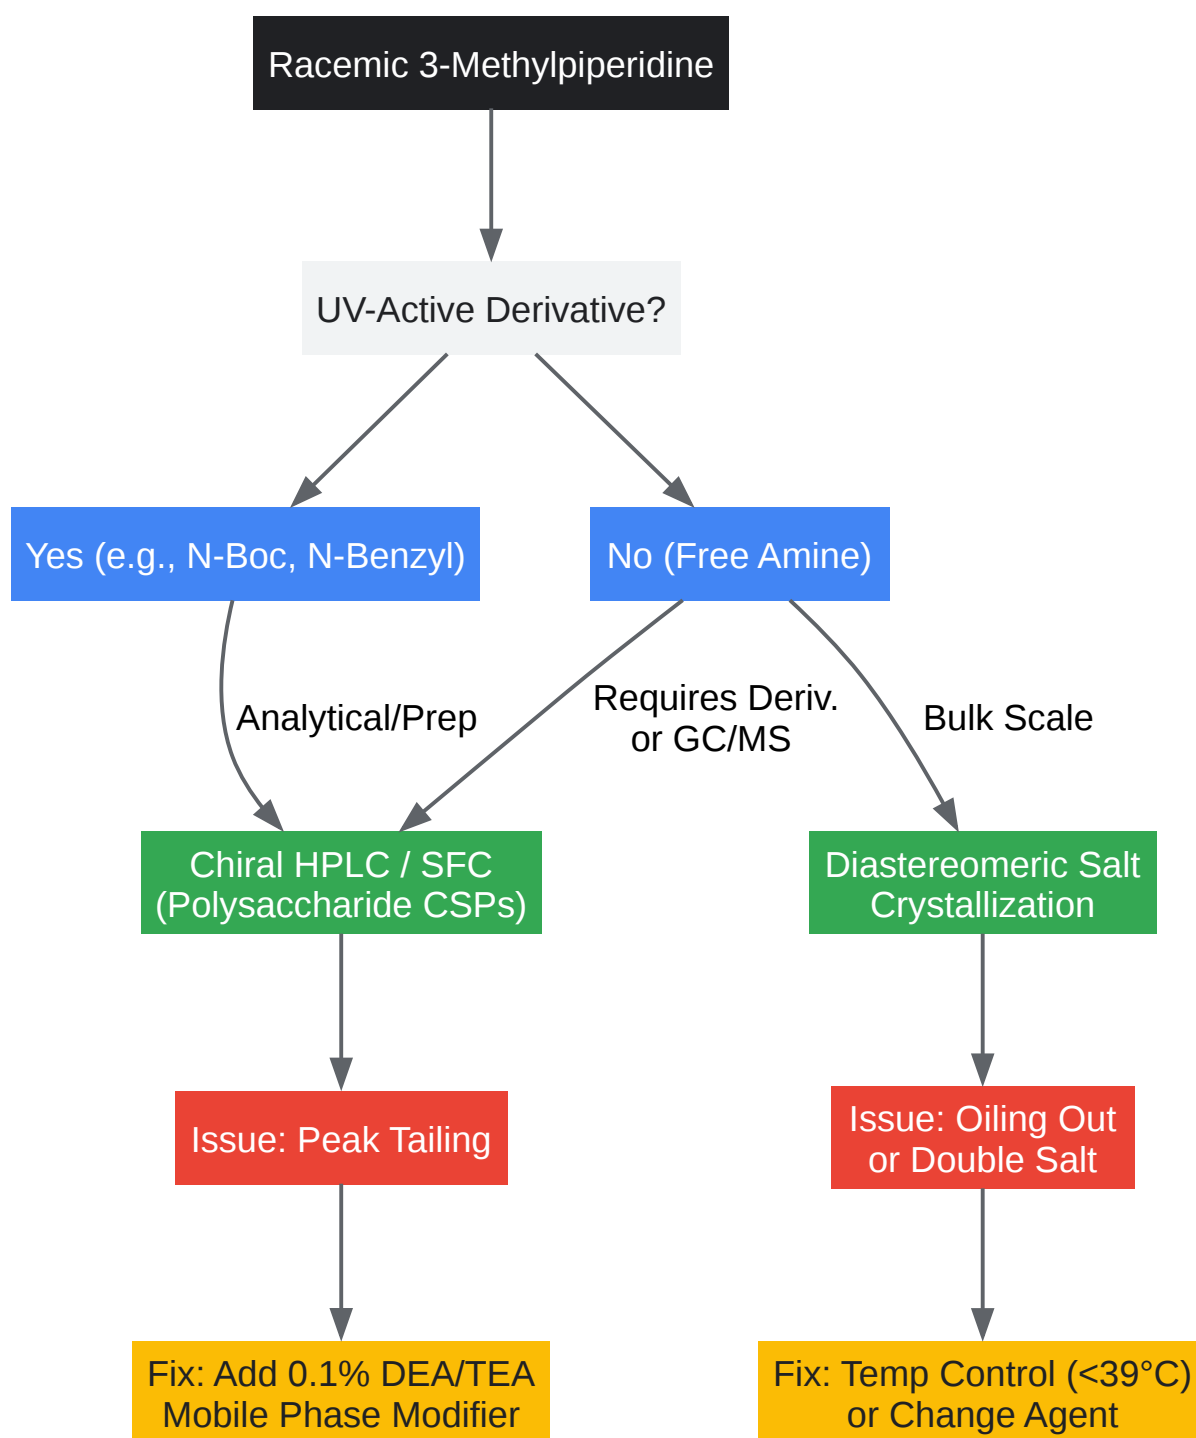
Racemic 3-Methylpiperidine

UV-Active Derivative?

Yes (e.g., N-Boc, N-Benzyl)

No (Free Amine)

Analytical/Prep

Requires Deriv. or GC/MS

Bulk Scale

Chiral HPLC / SFC (Polysaccharide CSPs)

Diastereomeric Salt Crystallization

Issue: Peak Tailing

Issue: Oiling Out or Double Salt

Fix: Add 0.1% DEA/TEA Mobile Phase Modifier

Fix: Temp Control (<39°C) or Change Agent